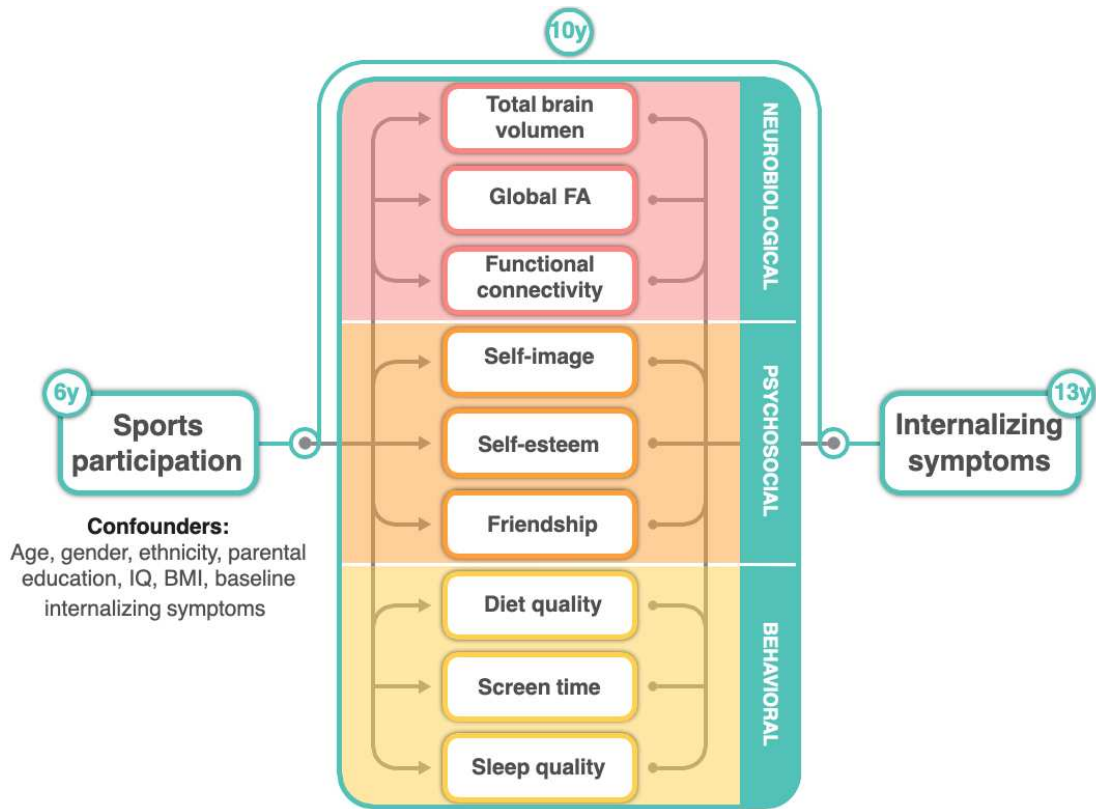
10y

6y

Sports participation

Confounders:
Age, gender, ethnicity, parental education, IQ, BMI, baseline internalizing symptoms

Total brain volumen

Global FA

Functional connectivity

NEUROBIOLOGICAL

Self-image

Self-esteem

Friendship

PSYCHOSOCIAL

Diet quality

Screen time

Sleep quality

BEHAVIORAL

13y

Internalizing symptoms